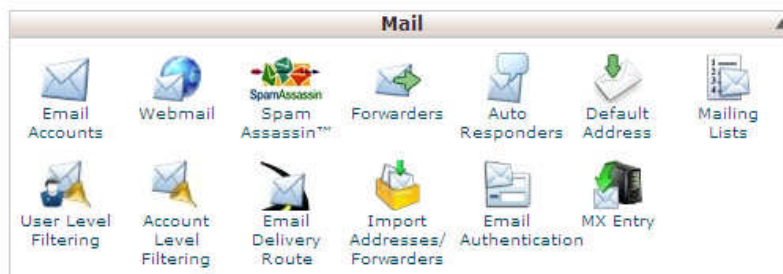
Mail

Email Accounts
Webmail
SpamAssassin
Spam Assassin™
Forwarders
Auto Responders
Default Address
Mailing Lists

User Level Filtering
Account Level Filtering
Email Delivery Route
Import Addresses/ Forwarders
Email Authentication
MX Entry